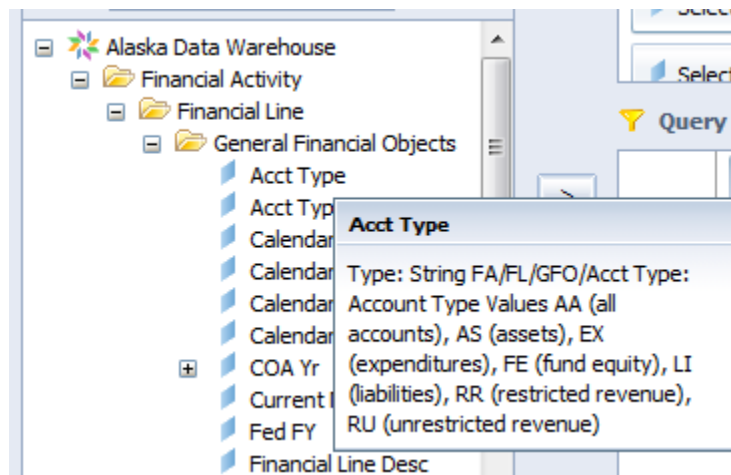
Alaska Data Warehouse
Financial Activity
Financial Line
General Financial Objects
Acct Type
Acct Typ
Calendar
Calendar
Calendar
Calendar
COA Yr
Current
Fed FY
Financial Line Desc

Select
Select
Query

Acct Type

Type: String FA/FL/GFO/Acct Type: Account Type Values AA (all accounts), AS (assets), EX (expenditures), FE (fund equity), LI (liabilities), RR (restricted revenue), RU (unrestricted revenue)